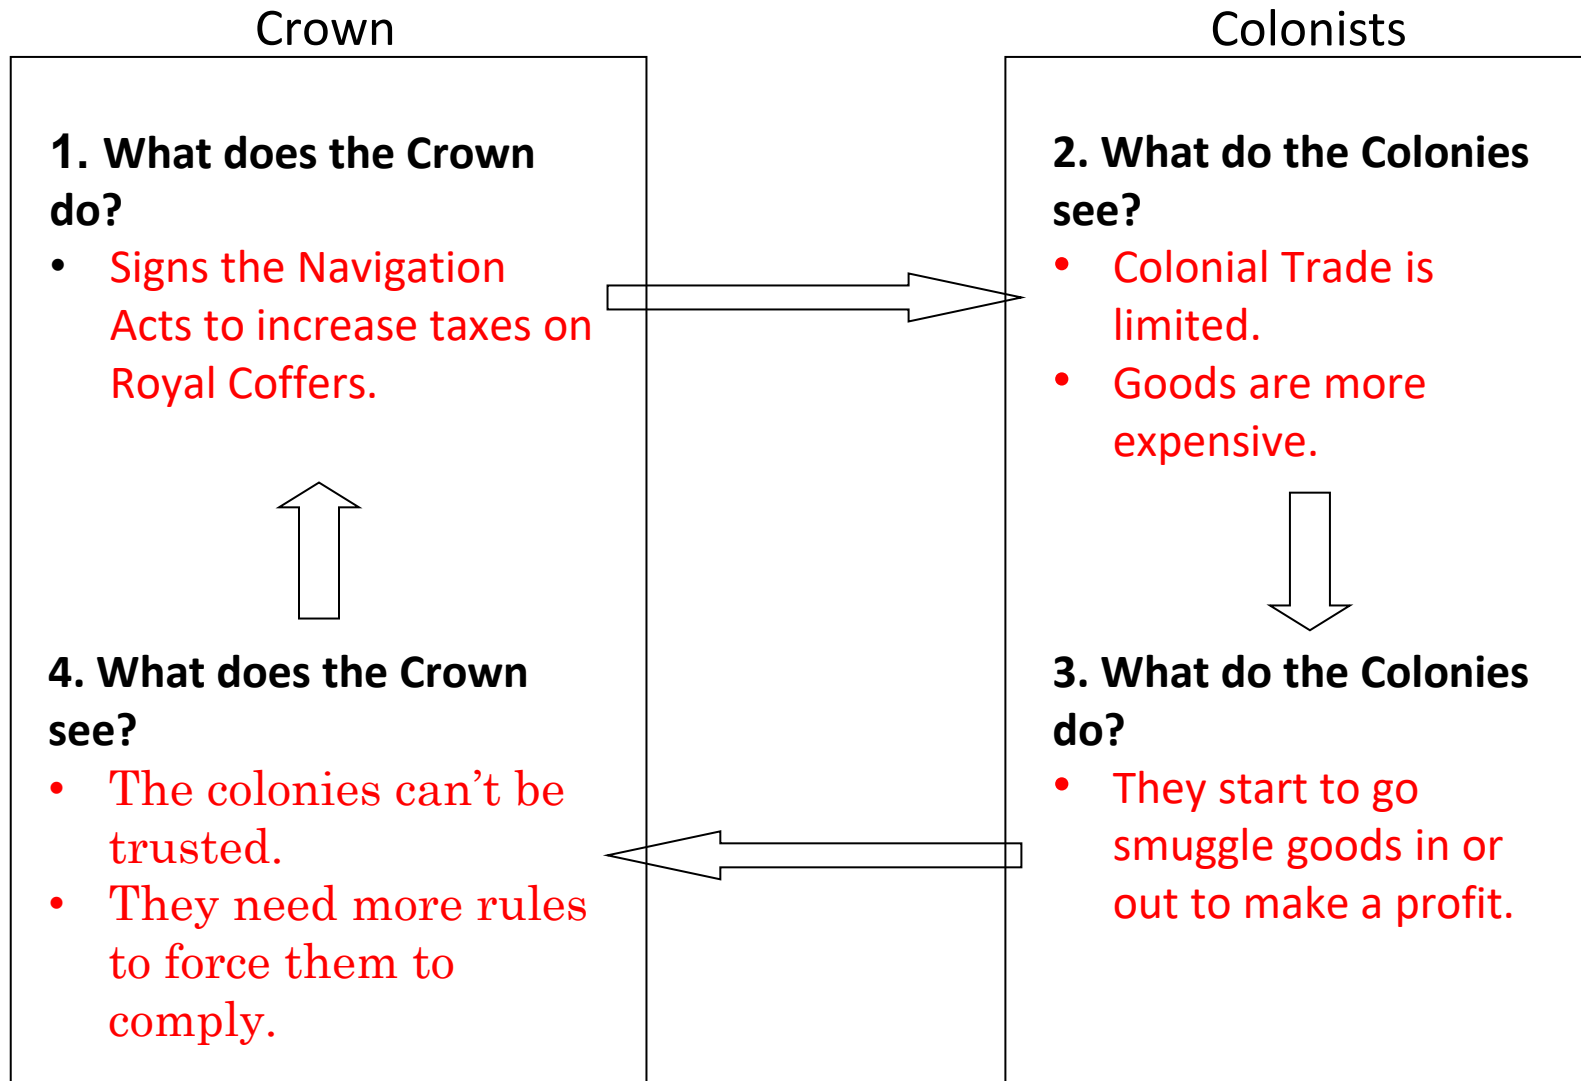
Crown

Colonists

1. What does the Crown do?
- Signs the Navigation Acts to increase taxes on Royal Coffers.

2. What do the Colonies see?
- Colonial Trade is limited.
- Goods are more expensive.

4. What does the Crown see?
- The colonies can't be trusted.
- They need more rules to force them to comply.

3. What do the Colonies do?
- They start to go smuggle goods in or out to make a profit.